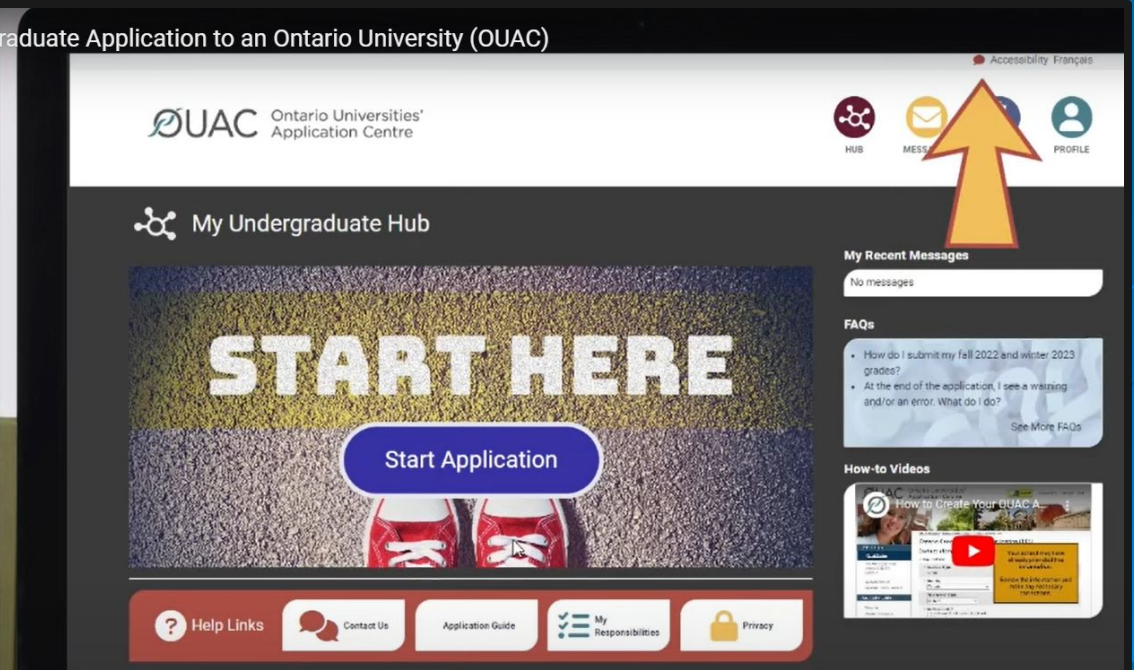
raduate Application to an Ontario University (OUAC)

Accessibility Français

OUAC Ontario Universities' Application Centre

HUB MESS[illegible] PROFILE

My Undergraduate Hub

START HERE

Start Application

My Recent Messages

No messages

FAQs

- How do I submit my fall 2022 and winter 2023 grades?
- At the end of the application, I see a warning and/or an error. What do I do?

See More FAQs

How-to Videos

How to Create Your OUAC A...

Help Links

Contact Us

Application Guide

My Responsibilities

Privacy